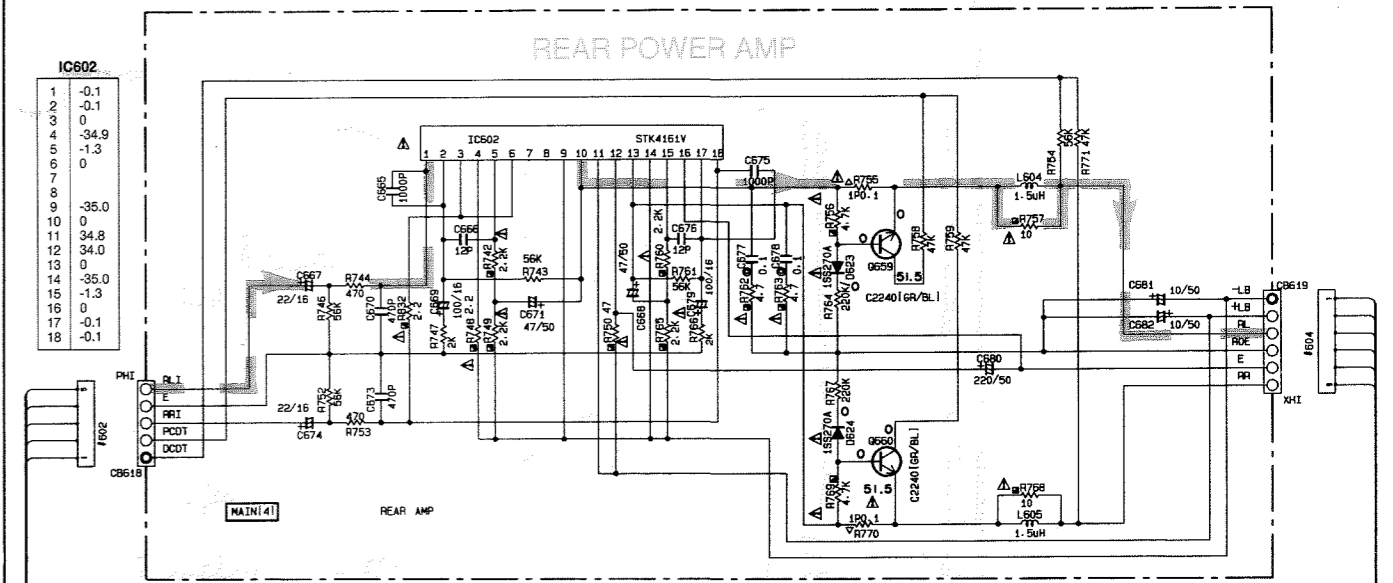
REAR POWER AMP

IC602

| | |
|---|---|
| 1 | -0.1 |
| 2 | -0.1 |
| 3 | 0 |
| 4 | -34.9 |
| 5 | -1.3 |
| 6 | 0 |
| 7 | |
| 8 | |
| 9 | -35.0 |
| 10 | 0 |
| 11 | 34.8 |
| 12 | 34.0 |
| 13 | 0 |
| 14 | -35.0 |
| 15 | -1.3 |
| 16 | 0 |
| 17 | -0.1 |
| 18 | -0.1 |

IC602 STK4161V
1 2 3 4 5 6 7 8 9 10 11 12 13 14 15 16 17 18

C665 1000P
C666 12P
R742 2.2K
56K R743
C671 47/50
C667 22/16
R744 470
R746 56K
C670 470P
R832 2.2
C669 100/16
R747 2K
R748 2.2
R749 2.2K
47/50
R760 2.2K
C676 12P
R761 56K
C668
R750 47
R765 2.2K
R766 2K
C679 100/16
C675 1000P
C677 0.1
C678 0.1
R752 4.7
R763 4.7
R755 1P0.1
R756 4.7K
1SS270A D623
R764 220K
Q659
51.5
C2240[GR/BL]
R758 47K
R759 47K
L604 1.5uH
R757 10
R754 56K
R771 47K
C681 10/50
C682 10/50
-LB
+LB
RL
RDE
E
RR
CB619
XHI
J604
C680 220/50
PHI
RLI
E
RRI
PCDT
DCDT
CB618
J602
22/16
C674
R752 56K
470 R753
C673 470P
R767 220K
1SS270A D624
Q660
51.5
C2240[GR/BL]
R769 4.7K
1P0.1 R770
R768 10
L605 1.5uH
MAIN[4]
REAR AMP